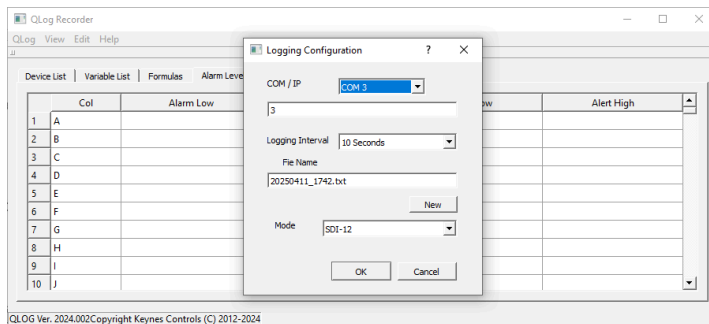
QLog Recorder

QLog View Edit Help

Device List | Variable List | Formulas | Alarm Leve

| | Col | Alarm Low | ow | Alert High |
|---|---|---|---|---|
| 1 | A | | | |
| 2 | B | | | |
| 3 | C | | | |
| 4 | D | | | |
| 5 | E | | | |
| 6 | F | | | |
| 7 | G | | | |
| 8 | H | | | |
| 9 | I | | | |
| 10 | J | | | |

Logging Configuration ? ×

COM / IP COM 3

3

Logging Interval 10 Seconds

File Name

20250411_1742.txt

New

Mode SDI-12

OK Cancel

QLOG Ver. 2024.002Copyright Keynes Controls (C) 2012-2024